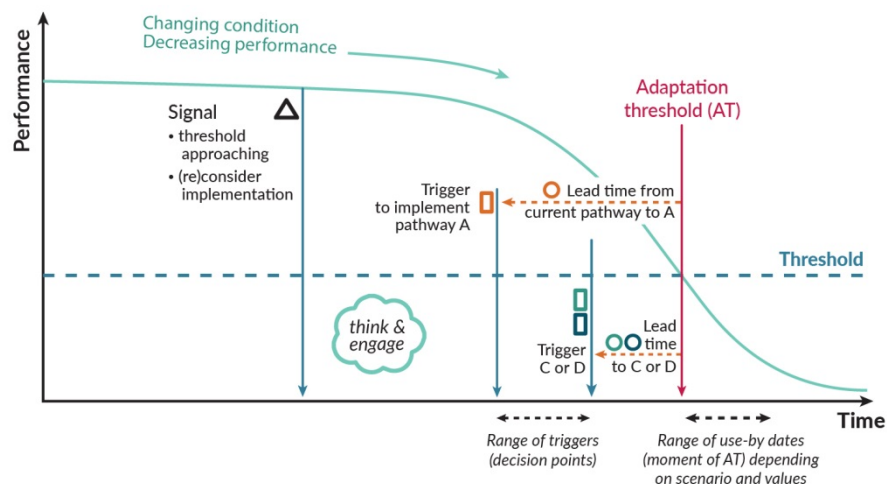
Changing condition
Decreasing performance

Performance

Adaptation threshold (AT)

Signal
• threshold approaching
• (re)consider implementation

Trigger to implement pathway A

Lead time from current pathway to A

Threshold

think & engage

Trigger C or D

Lead time to C or D

Time

Range of triggers (decision points)

Range of use-by dates (moment of AT) depending on scenario and values